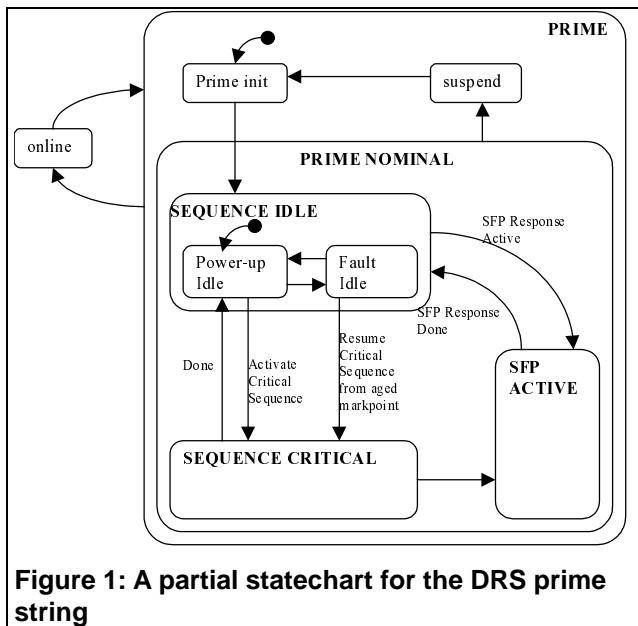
PRIME

Prime init

suspend

online

PRIME NOMINAL

SEQUENCE IDLE

Power-up Idle

Fault Idle

SFP Response Active

SFP Response Done

Done

Activate Critical Sequence

Resume Critical Sequence from aged markpoint

SFP ACTIVE

SEQUENCE CRITICAL

Figure 1: A partial statechart for the DRS prime string